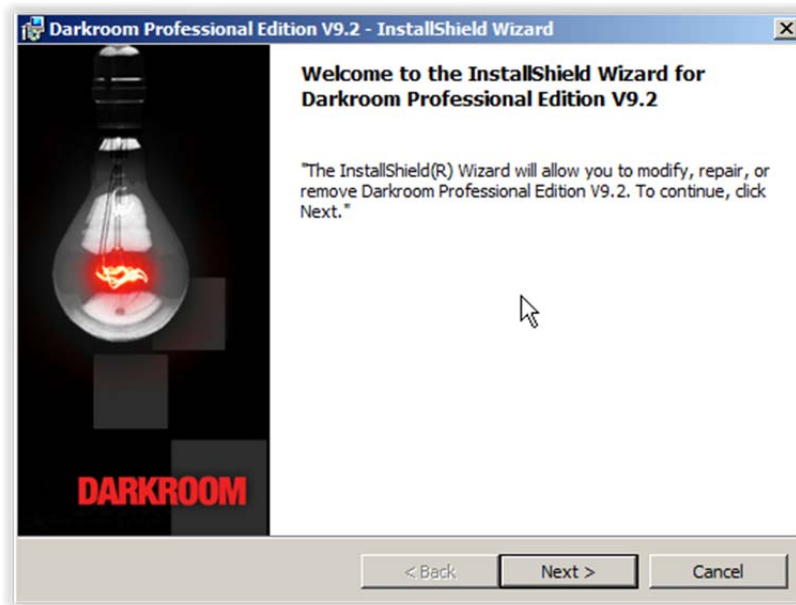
Darkroom Professional Edition V9.2 - InstallShield Wizard

X

DARKROOM

Welcome to the InstallShield Wizard for Darkroom Professional Edition V9.2

"The InstallShield(R) Wizard will allow you to modify, repair, or remove Darkroom Professional Edition V9.2. To continue, click Next."

< Back

Next >

Cancel